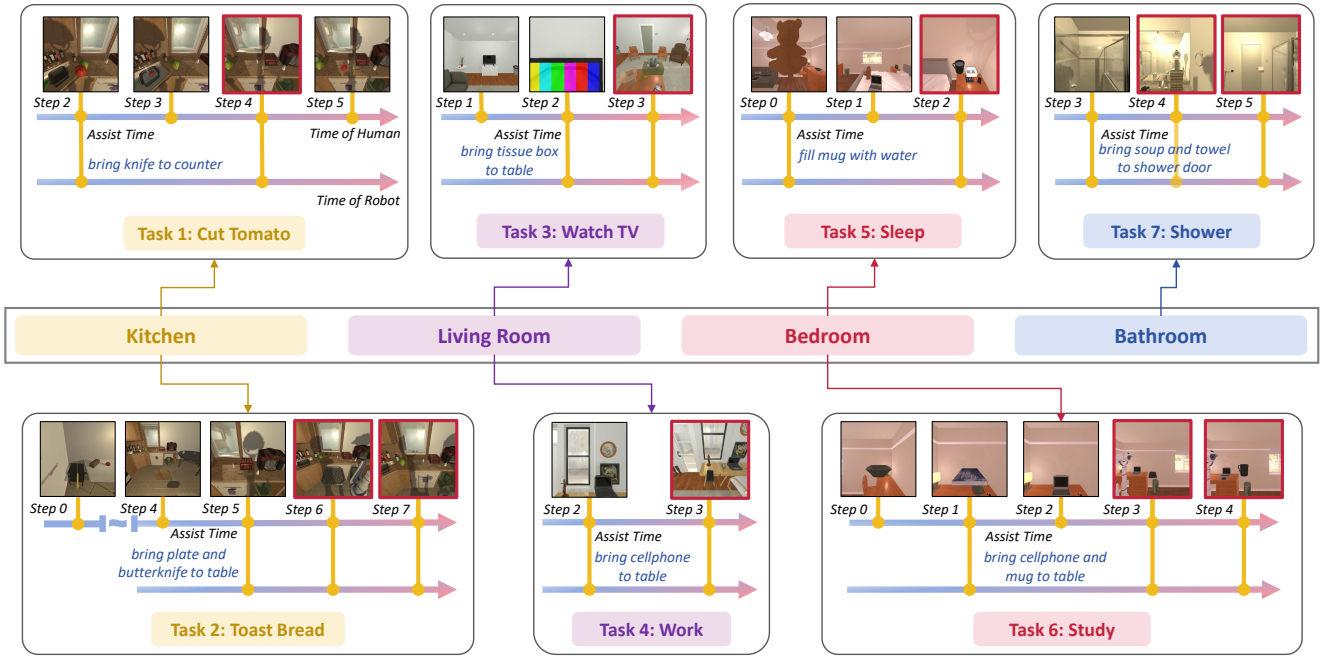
Step 2 Step 3 Step 4 Step 5
Assist Time
Time of Human
bring knife to counter
Time of Robot
Task 1: Cut Tomato

Step 1 Step 2 Step 3
Assist Time
bring tissue box to table
Task 3: Watch TV

Step 0 Step 1 Step 2
Assist Time
fill mug with water
Task 5: Sleep

Step 3 Step 4 Step 5
Assist Time
bring soup and towel to shower door
Task 7: Shower

Kitchen
Living Room
Bedroom
Bathroom

Step 0 Step 4 Step 5 Step 6 Step 7
Assist Time
bring plate and butterknife to table
Task 2: Toast Bread

Step 2 Step 3
Assist Time
bring cellphone to table
Task 4: Work

Step 0 Step 1 Step 2 Step 3 Step 4
Assist Time
bring cellphone and mug to table
Task 6: Study